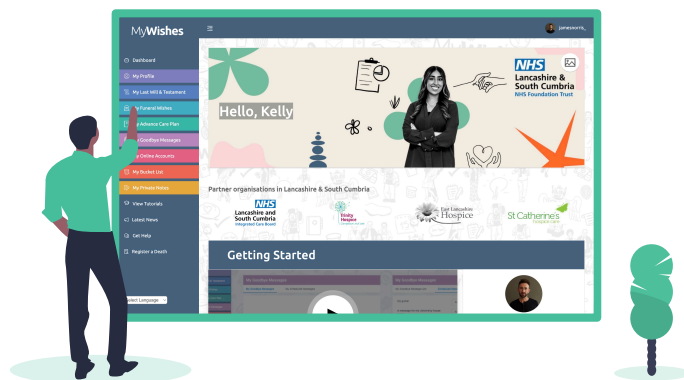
MyWishes

jamesmorris_

Dashboard
My Profile
My Last Will & Testament
My Funeral Wishes
My Advance Care Plan
My Goodbye Messages
My Online Accounts
My Bucket List
My Private Notes
View Tutorials
Latest News
Get Help
Register a Death

Select Language

Hello, Kelly

NHS
Lancashire & South Cumbria
NHS Foundation Trust

Partner organisations in Lancashire & South Cumbria

NHS
Lancashire and South Cumbria
Integrated Care Board

Trinity Hospice

East Lancashire Hospice

St Catherine's hospice care

Getting Started

My Goodbye Messages

My Goodbye Messages